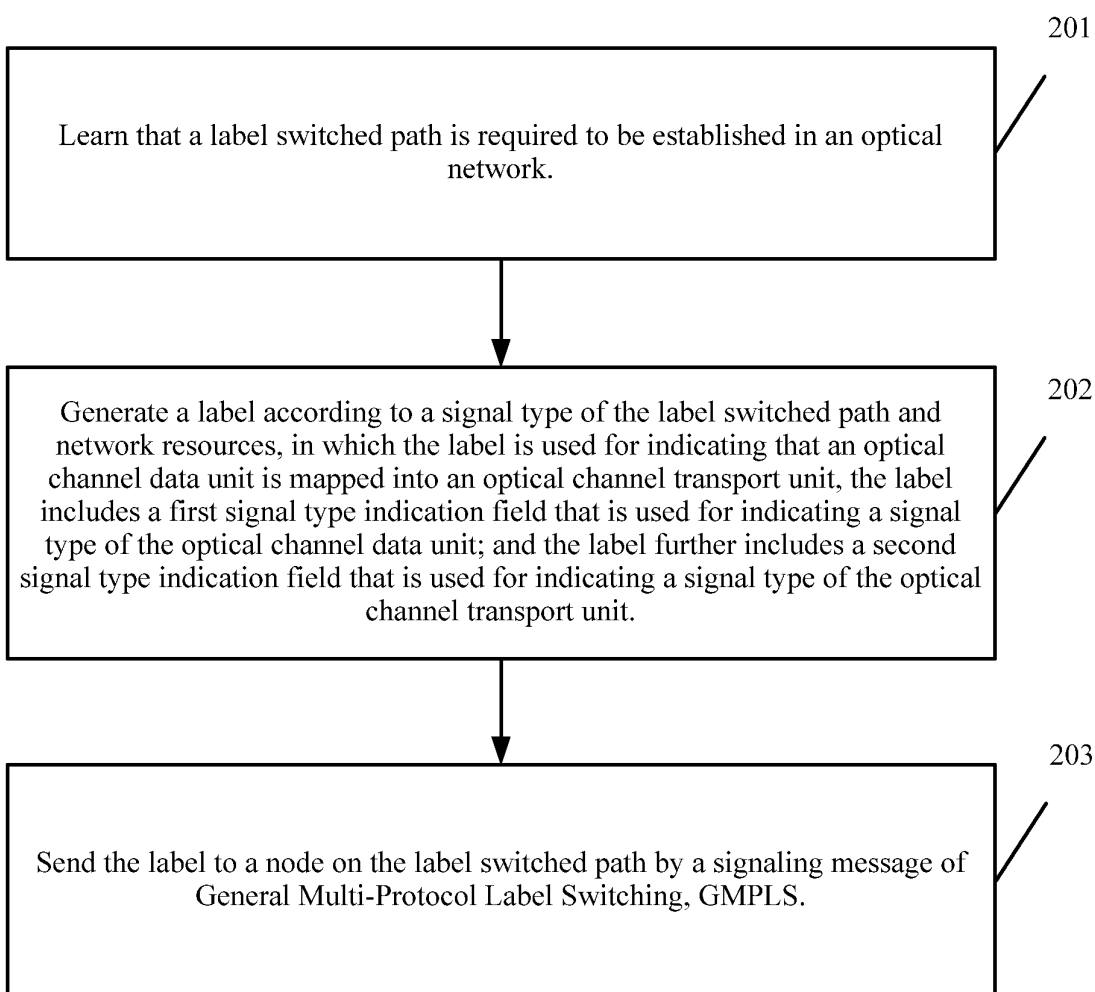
201

Learn that a label switched path is required to be established in an optical network.

202

Generate a label according to a signal type of the label switched path and network resources, in which the label is used for indicating that an optical channel data unit is mapped into an optical channel transport unit, the label includes a first signal type indication field that is used for indicating a signal type of the optical channel data unit; and the label further includes a second signal type indication field that is used for indicating a signal type of the optical channel transport unit.

203

Send the label to a node on the label switched path by a signaling message of General Multi-Protocol Label Switching, GMPLS.